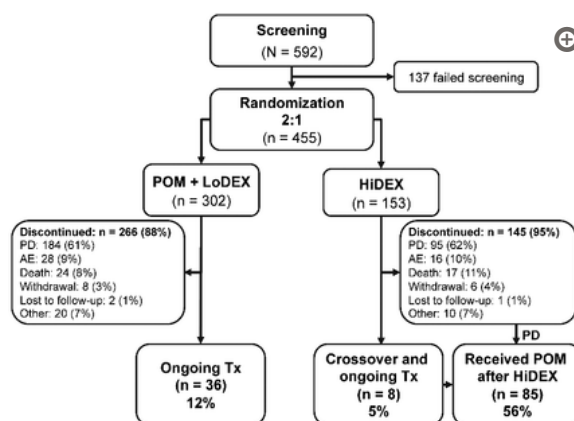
Screening
(N = 592)

137 failed screening

Randomization
2:1
(n = 455)

POM + LoDEX
(n = 302)

HiDEX
(n = 153)

Discontinued: n = 266 (88%)
PD: 184 (61%)
AE: 28 (9%)
Death: 24 (8%)
Withdrawal: 8 (3%)
Lost to follow-up: 2 (1%)
Other: 20 (7%)

Discontinued: n = 145 (95%)
PD: 95 (62%)
AE: 16 (10%)
Death: 17 (11%)
Withdrawal: 6 (4%)
Lost to follow-up: 1 (1%)
Other: 10 (7%)

PD

Ongoing Tx
(n = 36)
12%

Crossover and ongoing Tx
(n = 8)
5%

Received POM after HiDEX
(n = 85)
56%